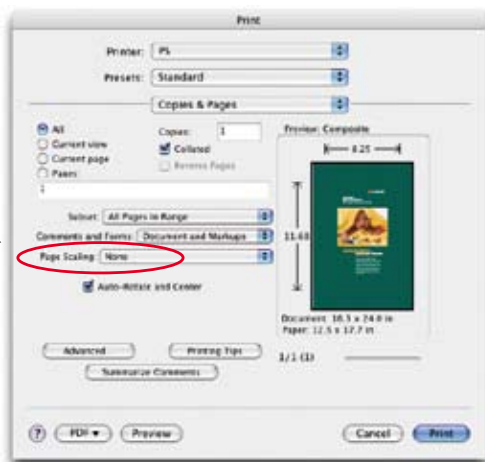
Print

Printer: PS

Presets: Standard

Copies & Pages

All
Current view
Current page
Pages

Copies: 1

Collated

Reverse Pages

1

Subset: All Pages in Range

Comments and Forms: Document and Markups

Page Scaling: None

Auto-Rotate and Center

Preview: Composite

8.25

11.69

Document: 18.5 x 24.9 in
Paper: 12.5 x 17.7 in

1/1 (1)

Advanced

Printing Tips

Summarize Comments

?

PDF ▾

Preview

Cancel

Print